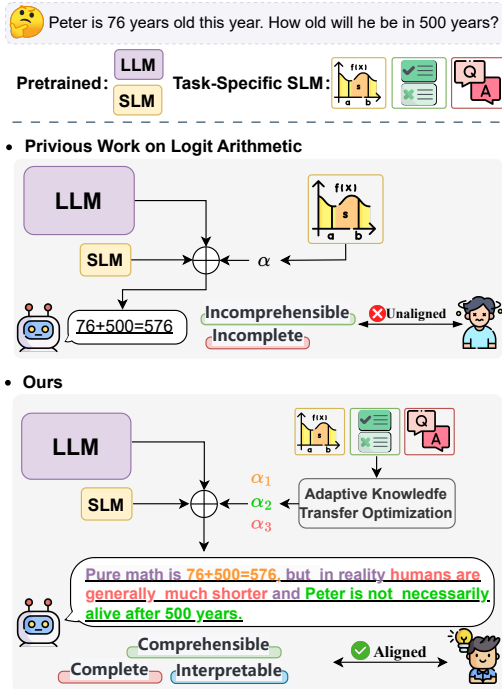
Peter is 76 years old this year. How old will he be in 500 years?

Pretrained: LLM SLM Task-Specific SLM: f(x) s a b Q A

• Privious Work on Logit Arithmetic

LLM

SLM

$\alpha$

f(x) s a b

76+500=576

Incomprehensible Incomplete

Unaligned

• Ours

LLM

SLM

$\alpha_1$ $\alpha_2$ $\alpha_3$

f(x) s a b Q A

Adaptive Knowledfe Transfer Optimization

Pure math is 76+500=576, but in reality humans are generally much shorter and Peter is not necessarily alive after 500 years.

Comprehensible

Complete Interpretable

Aligned